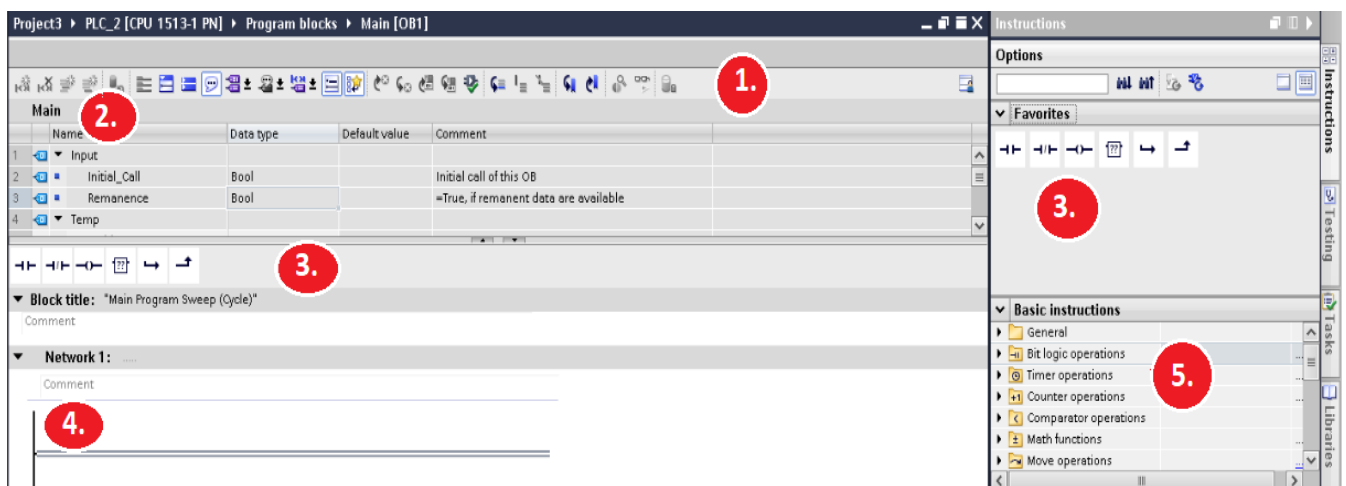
Project3 ▸ PLC_2 [CPU 1513-1 PN] ▸ Program blocks ▸ Main [OB1]

1.

Main

2.

| | Name | Data type | Default value | Comment |
|---|---|---|---|---|
| 1 | ▼ Input | | | |
| 2 | Initial_Call | Bool | | Initial call of this OB |
| 3 | Remanence | Bool | | =True, if remanent data are available |
| 4 | ▼ Temp | | | |

3.

▼ Block title: "Main Program Sweep (Cycle)"

Comment

▼ Network 1: .....

Comment

4.

Instructions

Options

▼ Favorites

3.

▼ Basic instructions

General

Bit logic operations

Timer operations

Counter operations

Comparator operations

Math functions

Move operations

5.

Instructions

Testing

Tasks

Libraries